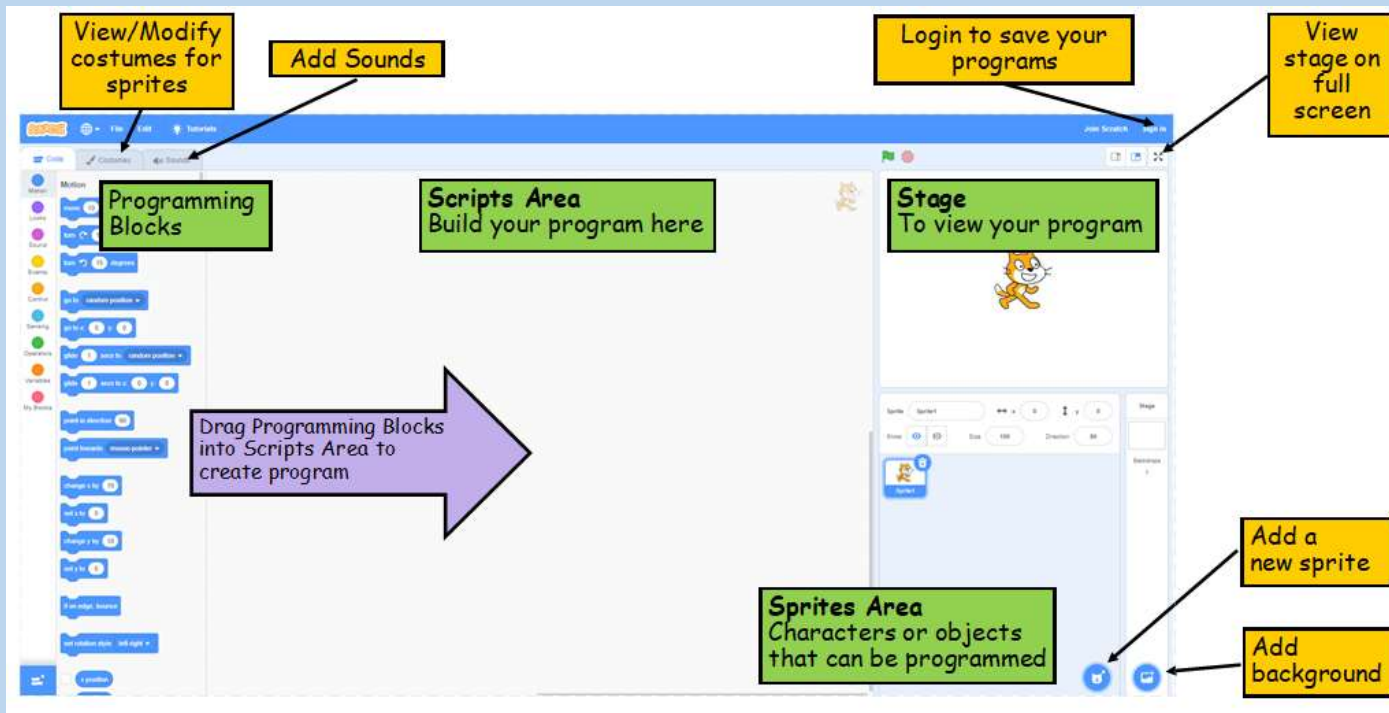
View/Modify costumes for sprites

Add Sounds

Login to save your programs

View stage on full screen

File Edit Tutorials

Join Scratch Sign in

Code Costumes Sounds

Motion

Programming Blocks

Scripts Area
Build your program here

Stage
To view your program

Drag Programming Blocks into Scripts Area to create program

Sprite Sprite1

Stage

Add a new sprite

Sprites Area
Characters or objects that can be programmed

Add background